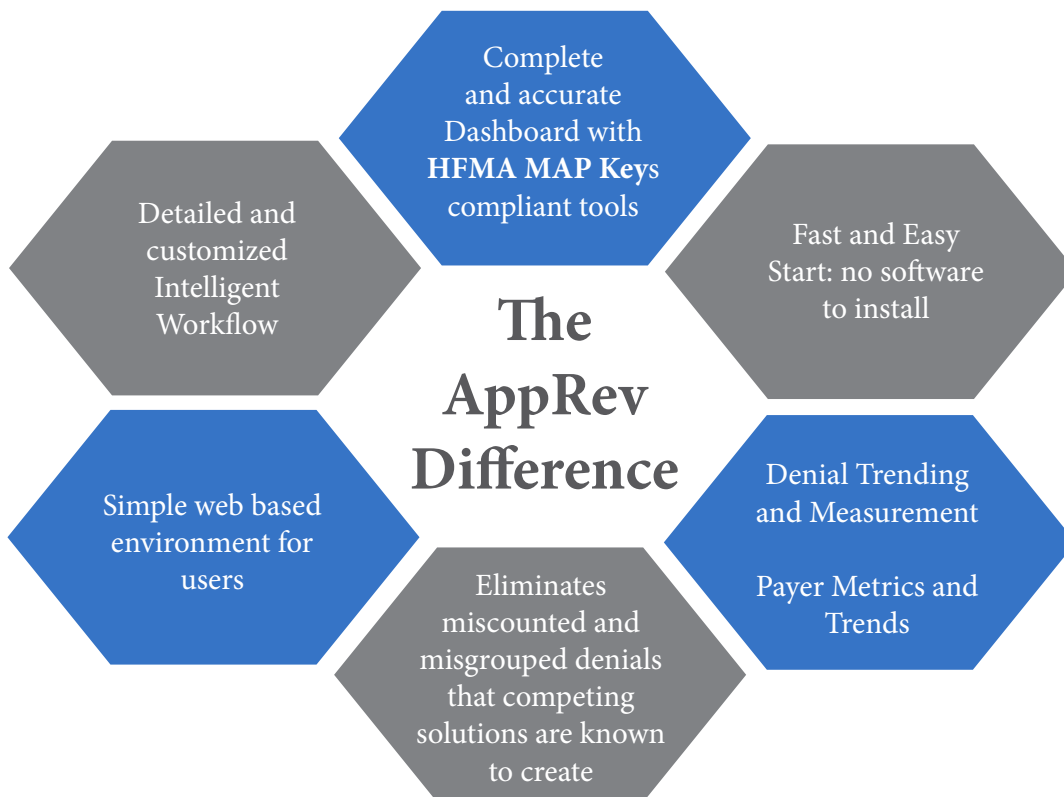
Complete and accurate Dashboard with **HFMA MAP Key**s compliant tools

Detailed and customized Intelligent Workflow

Fast and Easy Start: no software to install

The AppRev Difference

Simple web based environment for users

Denial Trending and Measurement

Payer Metrics and Trends

Eliminates miscounted and misgrouped denials that competing solutions are known to create